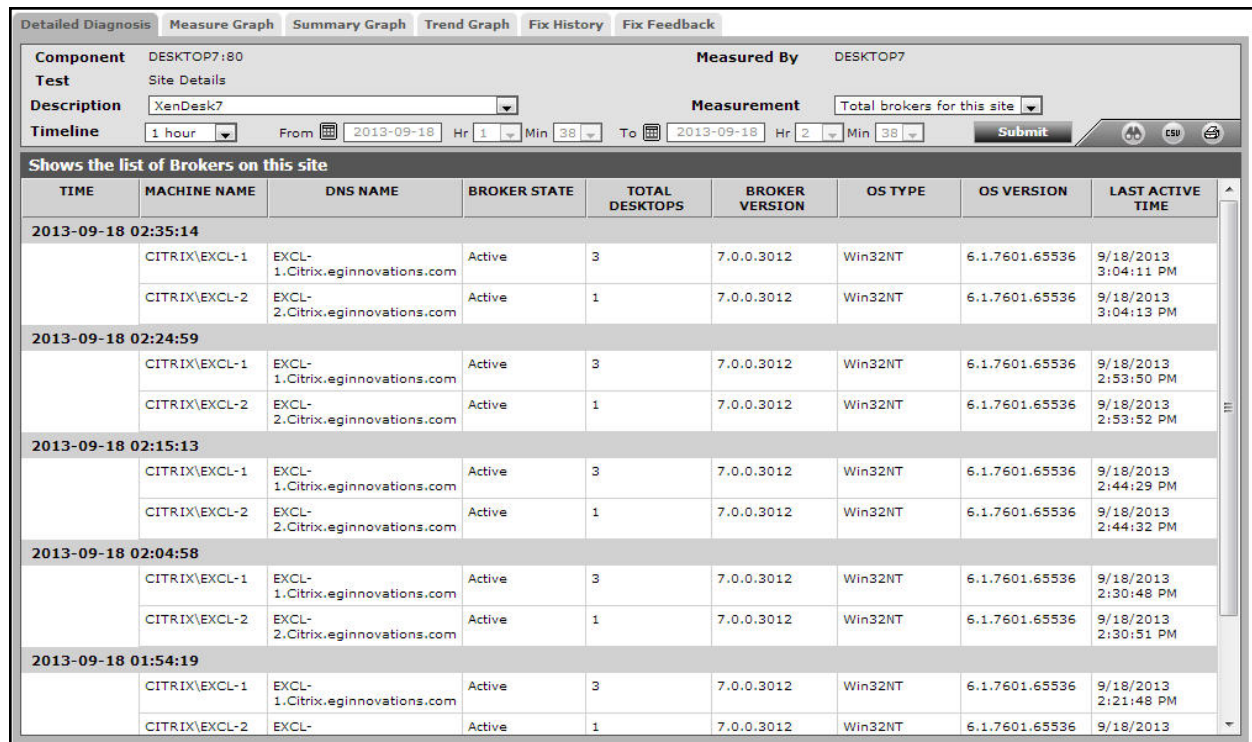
Detailed Diagnosis | Measure Graph | Summary Graph | Trend Graph | Fix History | Fix Feedback

Component DESKTOP7:80
Measured By DESKTOP7
Test Site Details
Description XenDesk7
Measurement Total brokers for this site
Timeline 1 hour From 2013-09-18 Hr 1 Min 38 To 2013-09-18 Hr 2 Min 38 Submit

CSV

Shows the list of Brokers on this site

| TIME | MACHINE NAME | DNS NAME | BROKER STATE | TOTAL DESKTOPS | BROKER VERSION | OS TYPE | OS VERSION | LAST ACTIVE TIME |
|---|---|---|---|---|---|---|---|---|
| 2013-09-18 02:35:14 | | | | | | | | |
| | CITRIX\EXCL-1 | EXCL-1.Citrix.eginnovations.com | Active | 3 | 7.0.0.3012 | Win32NT | 6.1.7601.65536 | 9/18/2013 3:04:11 PM |
| | CITRIX\EXCL-2 | EXCL-2.Citrix.eginnovations.com | Active | 1 | 7.0.0.3012 | Win32NT | 6.1.7601.65536 | 9/18/2013 3:04:13 PM |
| 2013-09-18 02:24:59 | | | | | | | | |
| | CITRIX\EXCL-1 | EXCL-1.Citrix.eginnovations.com | Active | 3 | 7.0.0.3012 | Win32NT | 6.1.7601.65536 | 9/18/2013 2:53:50 PM |
| | CITRIX\EXCL-2 | EXCL-2.Citrix.eginnovations.com | Active | 1 | 7.0.0.3012 | Win32NT | 6.1.7601.65536 | 9/18/2013 2:53:52 PM |
| 2013-09-18 02:15:13 | | | | | | | | |
| | CITRIX\EXCL-1 | EXCL-1.Citrix.eginnovations.com | Active | 3 | 7.0.0.3012 | Win32NT | 6.1.7601.65536 | 9/18/2013 2:44:29 PM |
| | CITRIX\EXCL-2 | EXCL-2.Citrix.eginnovations.com | Active | 1 | 7.0.0.3012 | Win32NT | 6.1.7601.65536 | 9/18/2013 2:44:32 PM |
| 2013-09-18 02:04:58 | | | | | | | | |
| | CITRIX\EXCL-1 | EXCL-1.Citrix.eginnovations.com | Active | 3 | 7.0.0.3012 | Win32NT | 6.1.7601.65536 | 9/18/2013 2:30:48 PM |
| | CITRIX\EXCL-2 | EXCL-2.Citrix.eginnovations.com | Active | 1 | 7.0.0.3012 | Win32NT | 6.1.7601.65536 | 9/18/2013 2:30:51 PM |
| 2013-09-18 01:54:19 | | | | | | | | |
| | CITRIX\EXCL-1 | EXCL-1.Citrix.eginnovations.com | Active | 3 | 7.0.0.3012 | Win32NT | 6.1.7601.65536 | 9/18/2013 2:21:48 PM |
| | CITRIX\EXCL-2 | EXCL- | Active | 1 | 7.0.0.3012 | Win32NT | 6.1.7601.65536 | 9/18/2013 |